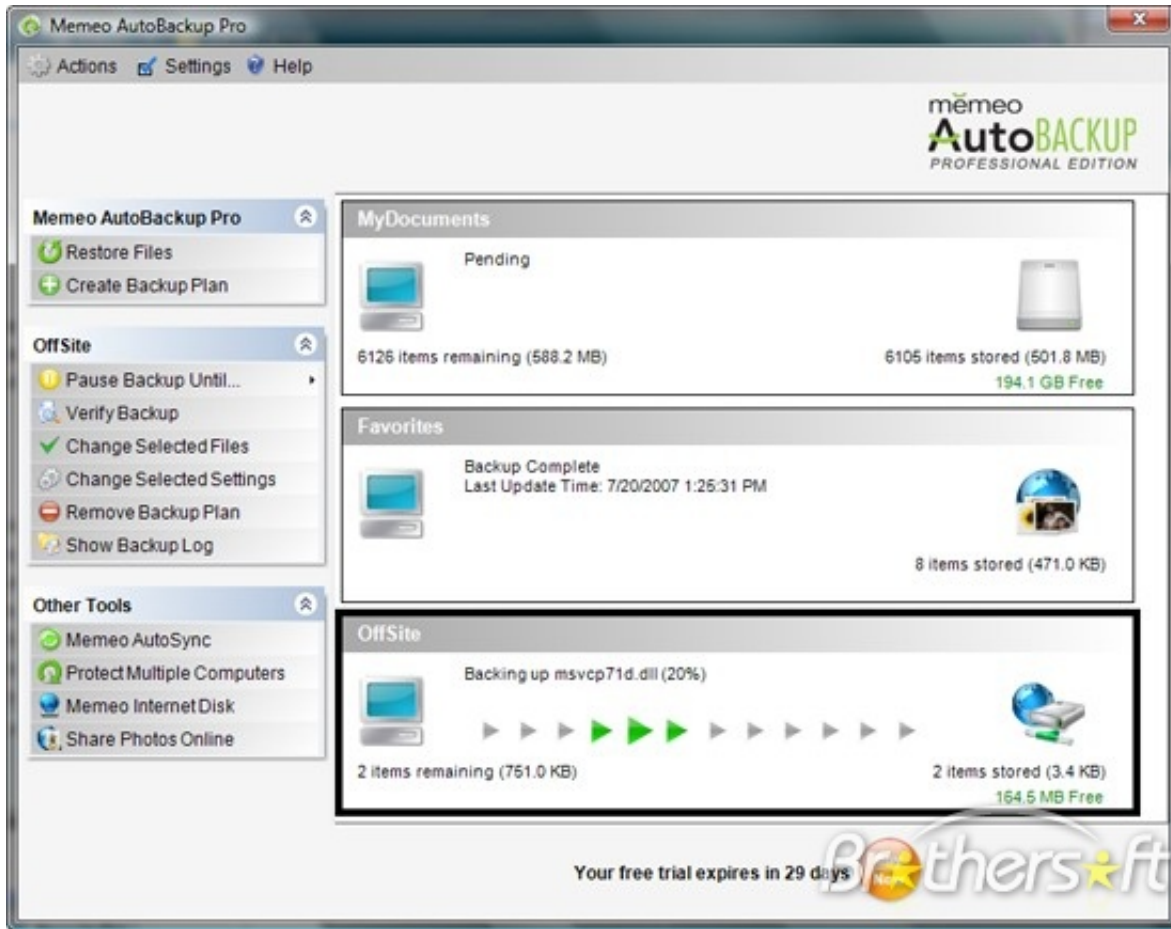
Memeo AutoBackup Pro

Actions Settings Help

mĕmeo
AutoBACKUP
PROFESSIONAL EDITION

Memeo AutoBackup Pro
Restore Files
Create Backup Plan

OffSite
Pause Backup Until...
Verify Backup
Change Selected Files
Change Selected Settings
Remove Backup Plan
Show Backup Log

Other Tools
Memeo AutoSync
Protect Multiple Computers
Memeo Internet Disk
Share Photos Online

MyDocuments
Pending
6126 items remaining (588.2 MB)
6105 items stored (501.8 MB)
194.1 GB Free

Favorites
Backup Complete
Last Update Time: 7/20/2007 1:25:31 PM
8 items stored (471.0 KB)

OffSite
Backing up msvcp71d.dll (20%)
2 items remaining (751.0 KB)
2 items stored (3.4 KB)
164.5 MB Free

Your free trial expires in 29 days

Brothersoft